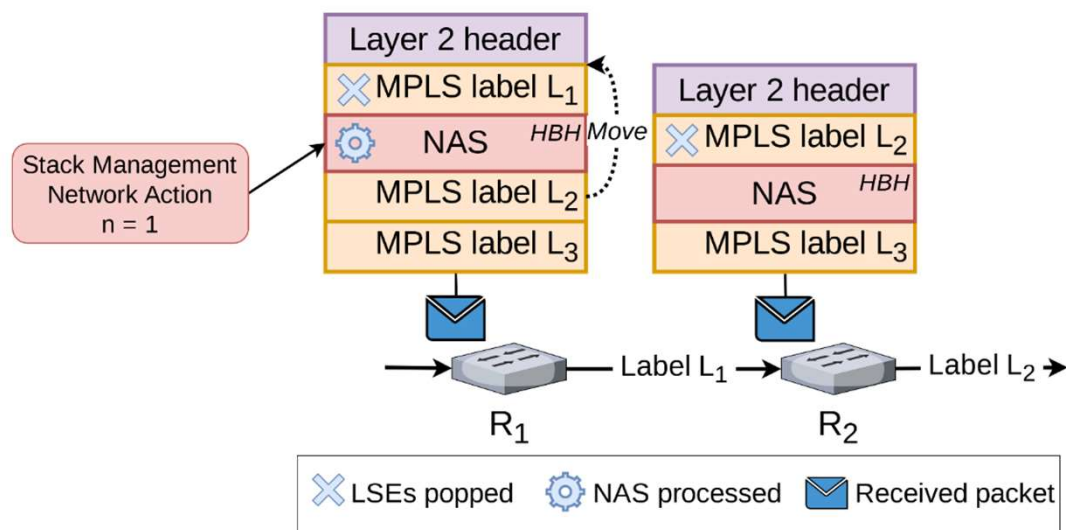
Layer 2 header
MPLS label $L_1$
NAS HBH
MPLS label $L_2$
MPLS label $L_3$
Move

Stack Management Network Action n = 1

Layer 2 header
MPLS label $L_2$
NAS HBH
MPLS label $L_3$

Label $L_1$
Label $L_2$
$R_1$
$R_2$

LSEs popped
NAS processed
Received packet